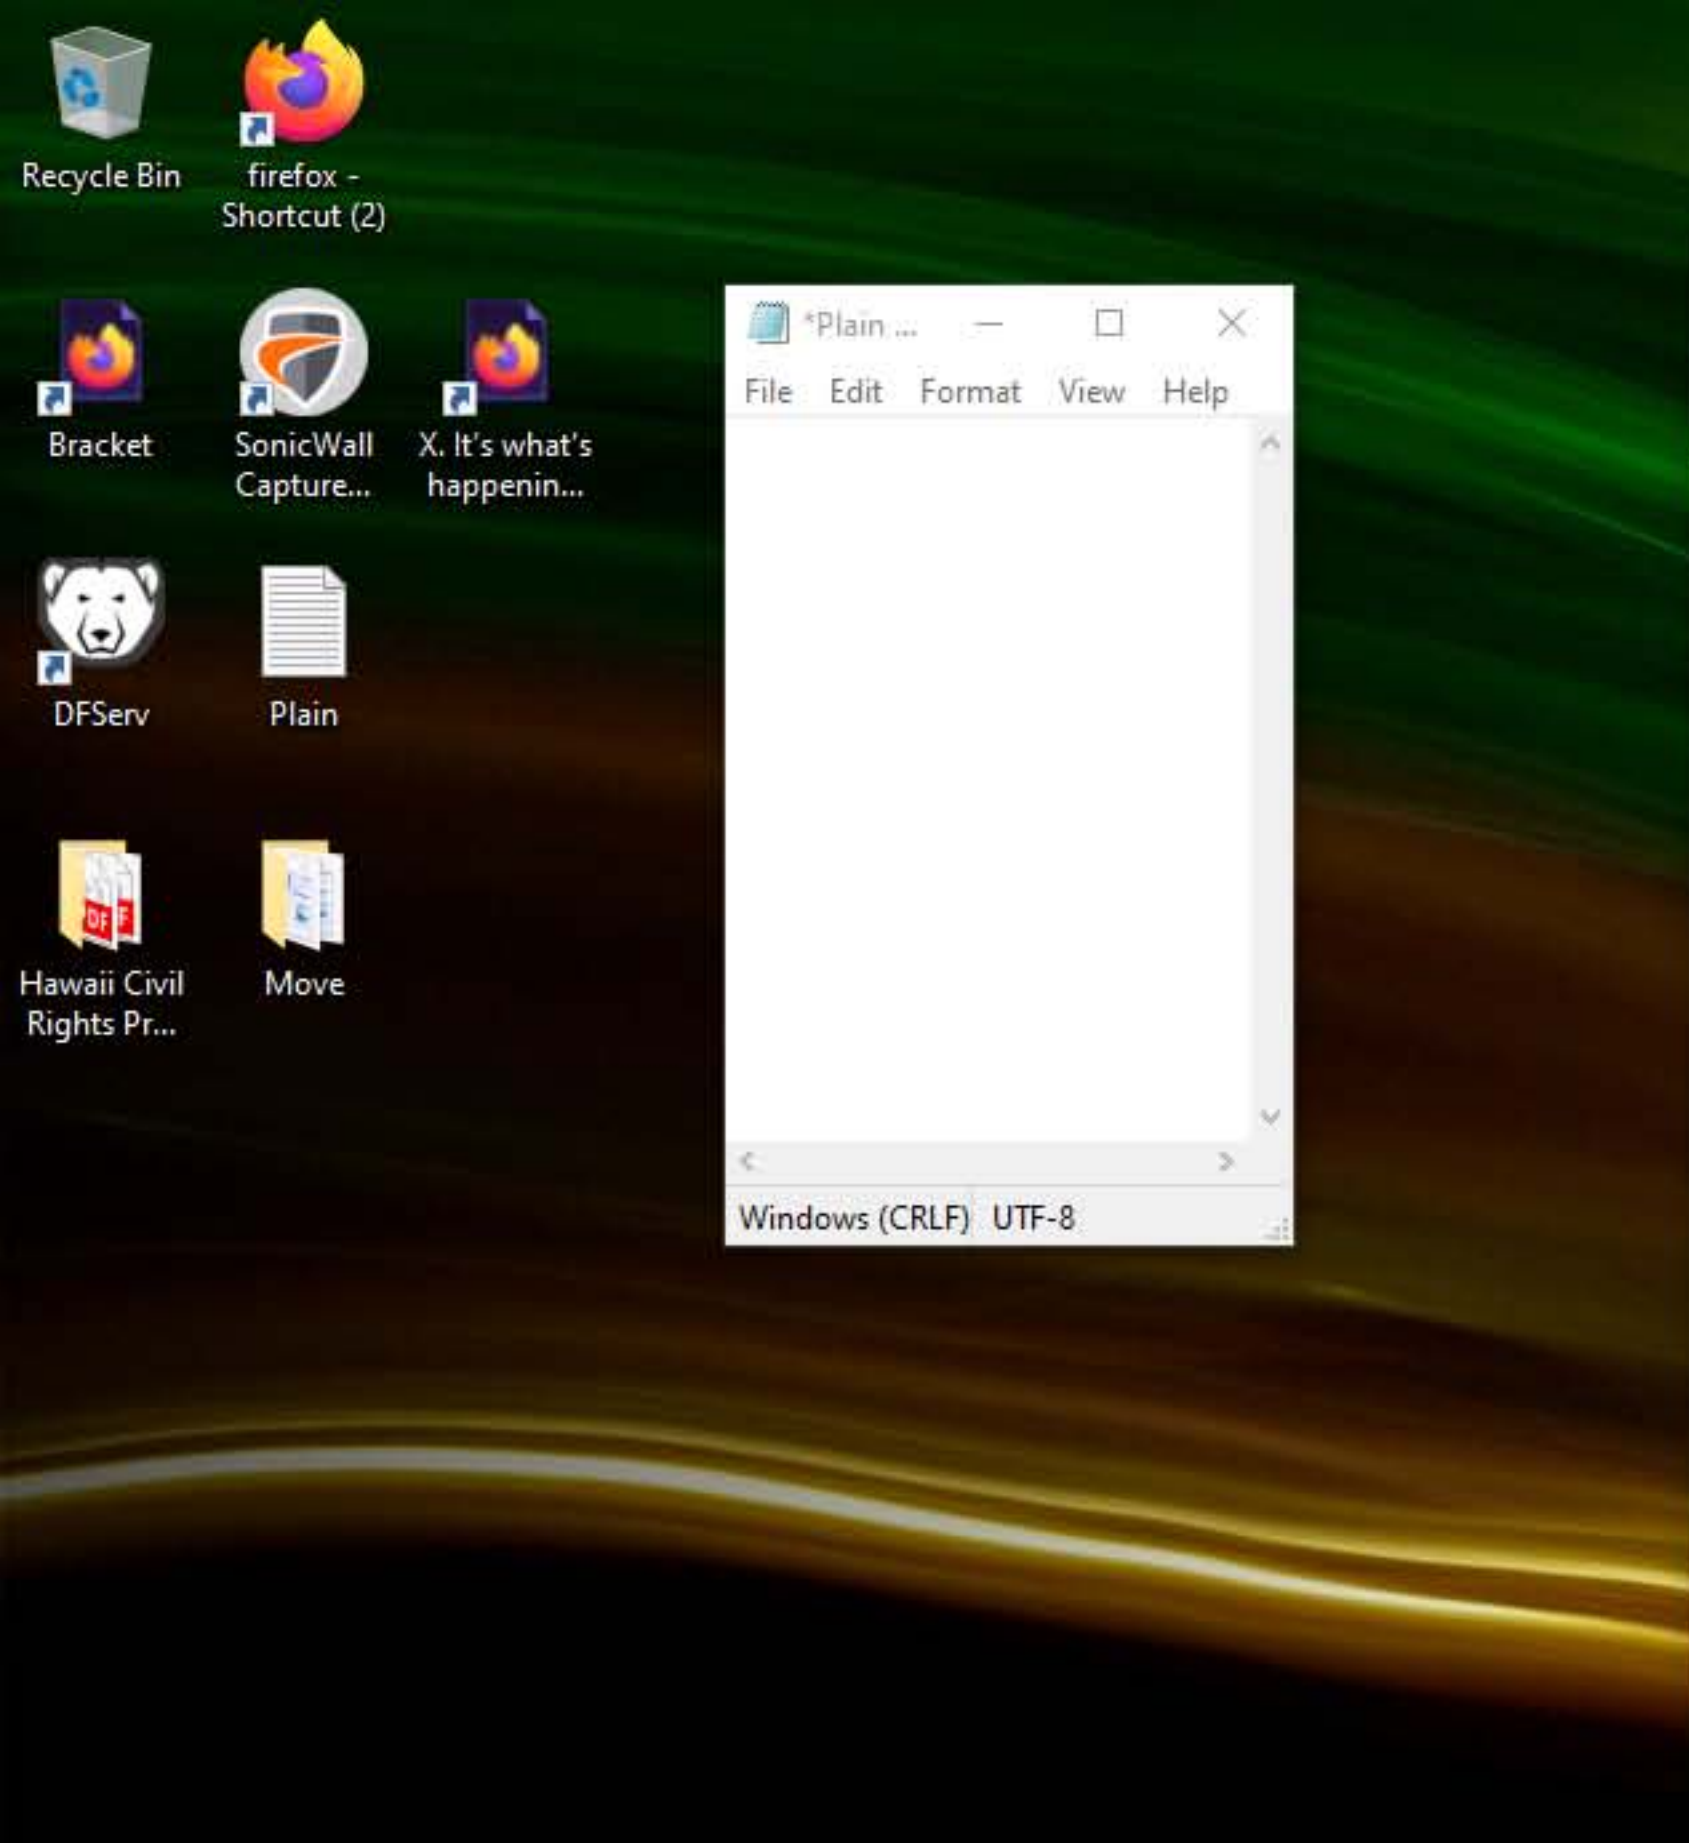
Recycle Bin

firefox - Shortcut (2)

Bracket

SonicWall Capture...

X. It's what's happenin...

DFServ

Plain

Hawaii Civil Rights Pr...

Move

*Plain ...

File Edit Format View Help

Windows (CRLF) UTF-8